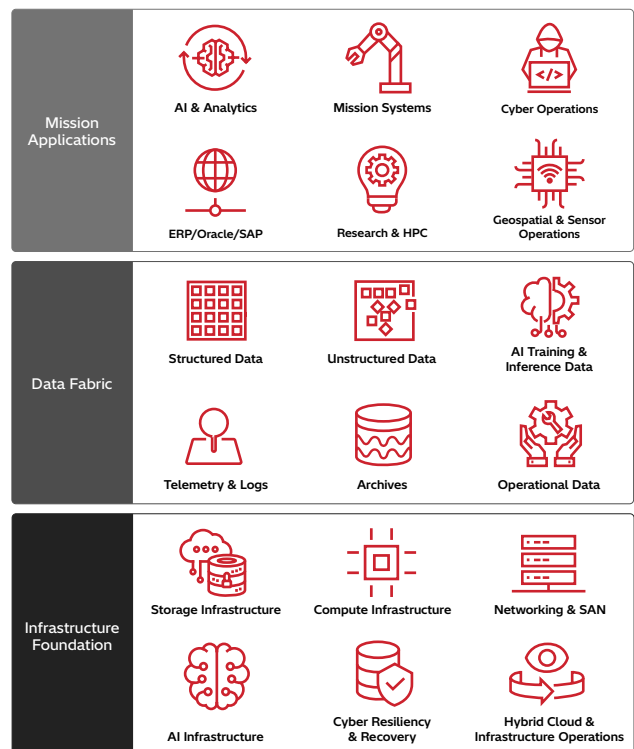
Mission Applications

AI & Analytics

Mission Systems

Cyber Operations

ERP/Oracle/SAP

Research & HPC

Geospatial & Sensor Operations

Data Fabric

Structured Data

Unstructured Data

AI Training & Inference Data

Telemetry & Logs

Archives

Operational Data

Infrastructure Foundation

Storage Infrastructure

Compute Infrastructure

Networking & SAN

AI Infrastructure

Cyber Resiliency & Recovery

Hybrid Cloud & Infrastructure Operations